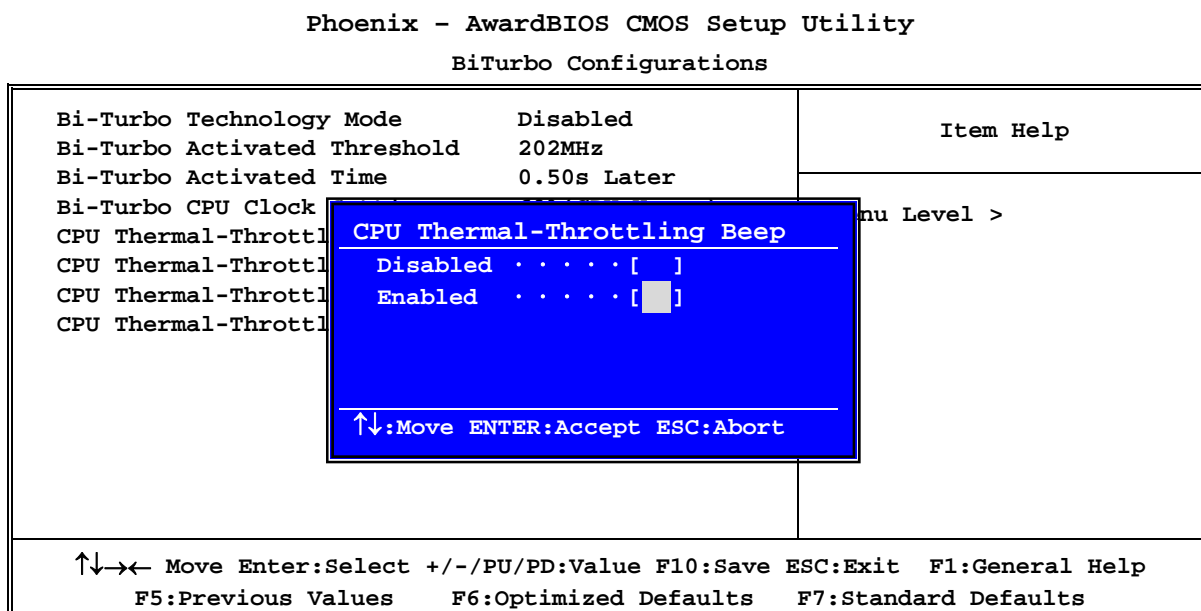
Phoenix – AwardBIOS CMOS Setup Utility
BiTurbo Configurations

Bi-Turbo Technology Mode Disabled
Bi-Turbo Activated Threshold 202MHz
Bi-Turbo Activated Time 0.50s Later
Bi-Turbo CPU Clock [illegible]
CPU Thermal-Throttl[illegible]
CPU Thermal-Throttl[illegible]
CPU Thermal-Throttl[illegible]
CPU Thermal-Throttl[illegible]

Item Help

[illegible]nu Level >

CPU Thermal-Throttling Beep
Disabled ·····[ ]
Enabled ·····[ ]

↑↓:Move ENTER:Accept ESC:Abort

↑↓→← Move Enter:Select +/-/PU/PD:Value F10:Save ESC:Exit F1:General Help
F5:Previous Values F6:Optimized Defaults F7:Standard Defaults